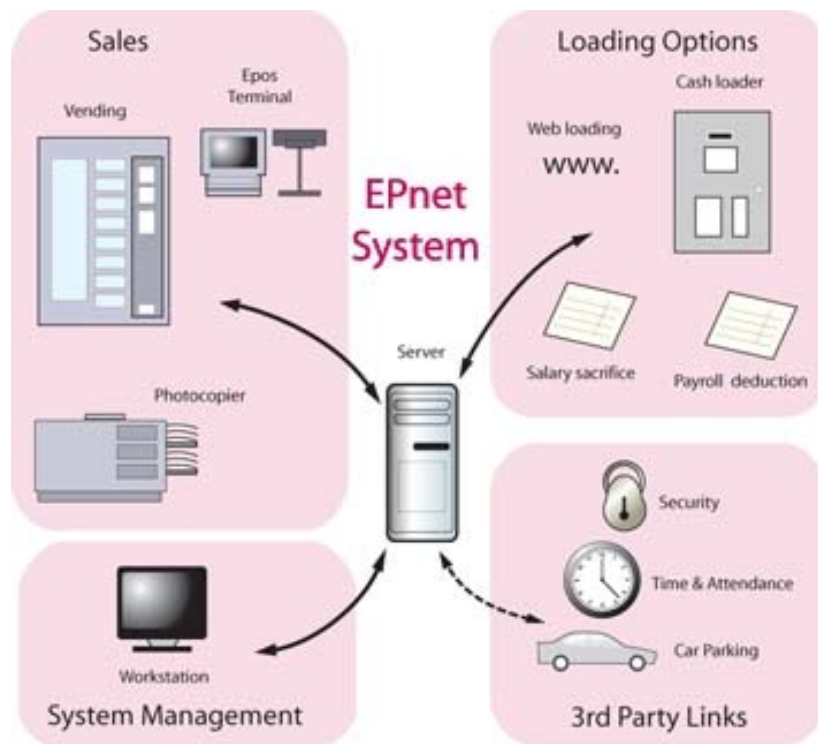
Sales

Vending

Epos Terminal

Photocopier

EPnet System

Server

Loading Options

Web loading

www.

Cash loader

Salary sacrifice

Payroll deduction

Workstation

System Management

Security

Time & Attendance

Car Parking

3rd Party Links